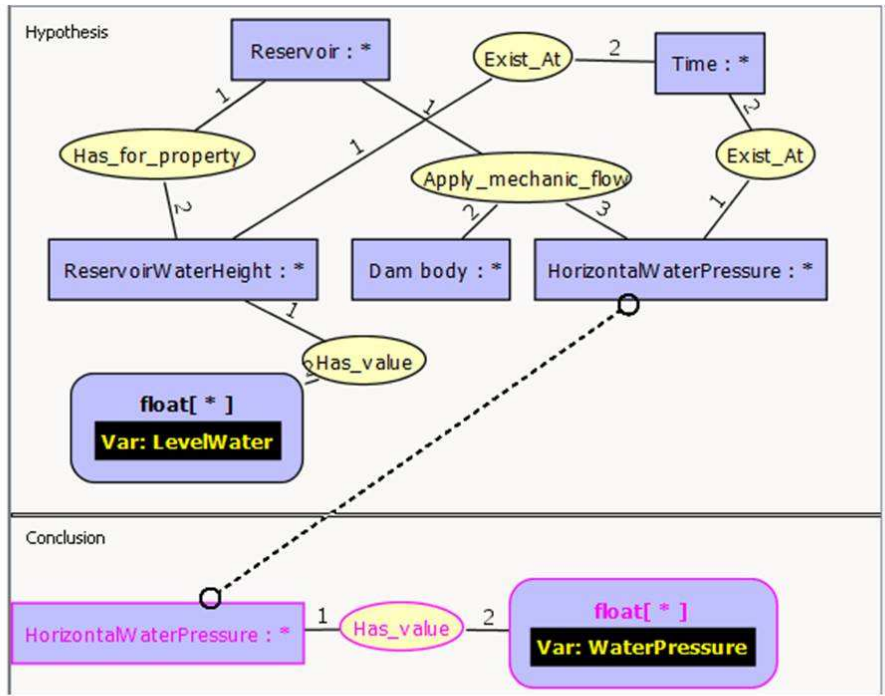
Hypothesis

Reservoir : *

Exist_At

2

Time : *

1

1

2

Has_for_property

1

Exist_At

Apply_mechanic_flow

2

2

3

1

ReservoirWaterHeight : *

Dam body : *

HorizontalWaterPressure : *

1

Has_value

2

float[ * ]

Var: LevelWater

Conclusion

HorizontalWaterPressure : *

1

Has_value

2

float[ * ]

Var: WaterPressure